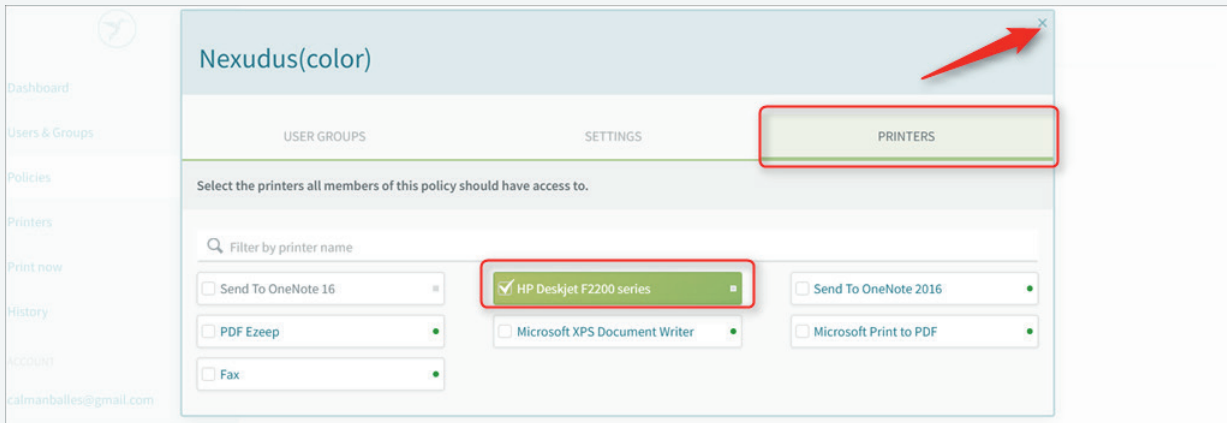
Dashboard

Users & Groups

Policies

Printers

Print now

History

ACCOUNT

calmanbalies@gmail.com

Nexudus(color)

×

USER GROUPS

SETTINGS

PRINTERS

Select the printers all members of this policy should have access to.

Filter by printer name

Send To OneNote 16

HP Deskjet F2200 series

Send To OneNote 2016

PDF Ezeep

Microsoft XPS Document Writer

Microsoft Print to PDF

Fax